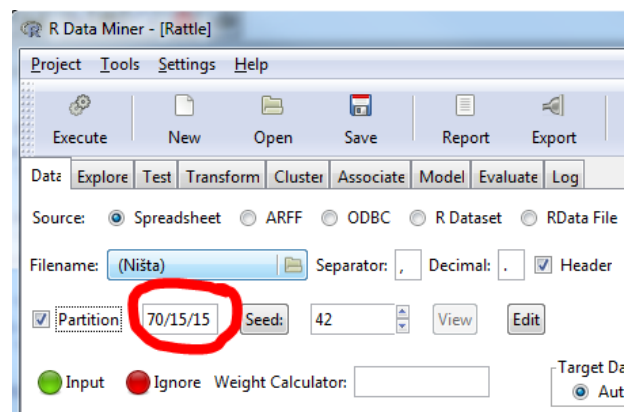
R Data Miner - [Rattle]

Project Tools Settings Help

Execute New Open Save Report Export

Data Explore Test Transform Cluster Associate Model Evaluate Log

Source: Spreadsheet ARFF ODBC R Dataset RData File

Filename: (Ništa) Separator: , Decimal: . Header

Partition 70/15/15 Seed: 42 View Edit

Input Ignore Weight Calculator:

Target Da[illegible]
Aut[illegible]